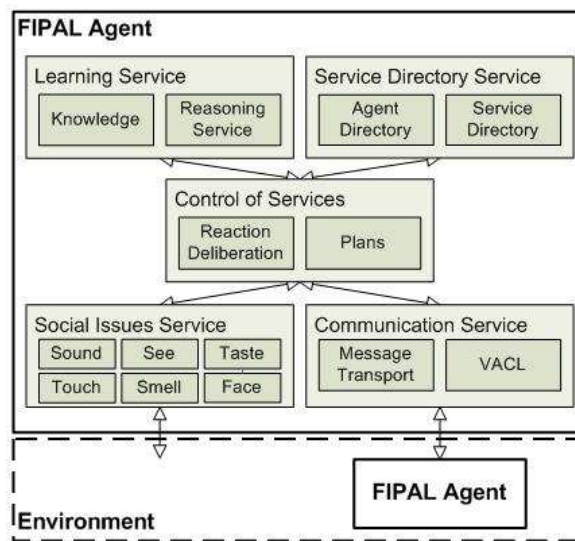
FIPAL Agent

Learning Service
Knowledge
Reasoning Service

Service Directory Service
Agent Directory
Service Directory

Control of Services
Reaction Deliberation
Plans

Social Issues Service
Sound
See
Taste
Touch
Smell
Face

Communication Service
Message Transport
VACL

FIPAL Agent

Environment